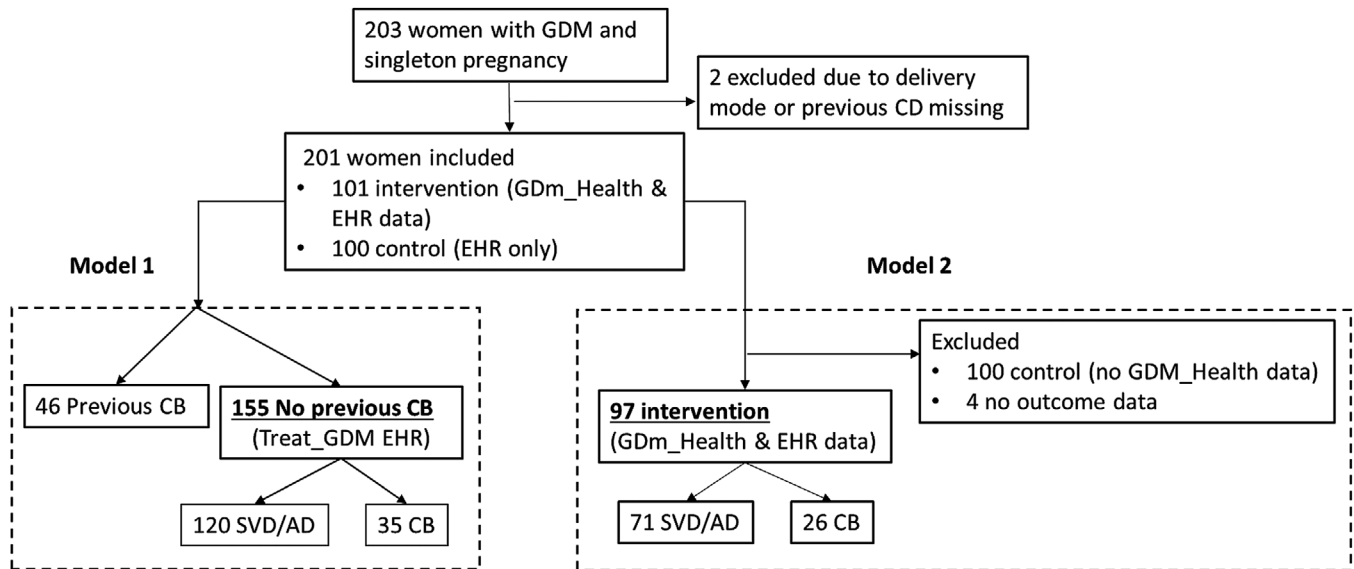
203 women with GDM and singleton pregnancy

2 excluded due to delivery mode or previous CD missing

201 women included
• 101 intervention (GDm_Health & EHR data)
• 100 control (EHR only)

Model 1

Model 2

46 Previous CB

155 No previous CB
(Treat_GDM EHR)

120 SVD/AD

35 CB

Excluded
• 100 control (no GDM_Health data)
• 4 no outcome data

97 intervention
(GDm_Health & EHR data)

71 SVD/AD

26 CB